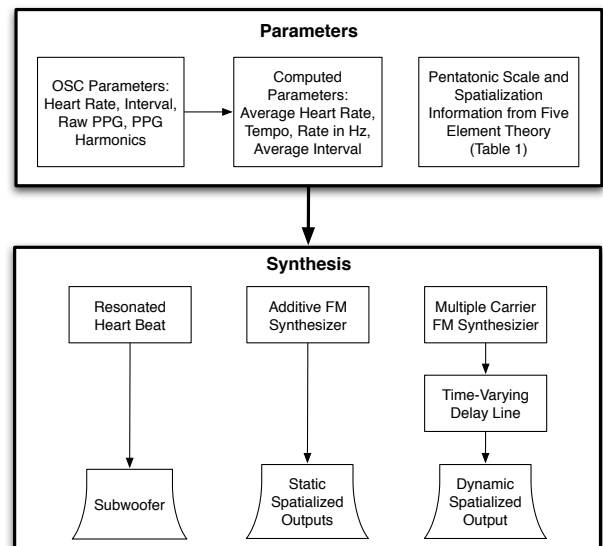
Parameters

OSC Parameters: Heart Rate, Interval, Raw PPG, PPG Harmonics

Computed Parameters: Average Heart Rate, Tempo, Rate in Hz, Average Interval

Pentatonic Scale and Spatialization Information from Five Element Theory (Table 1)

Synthesis

Resonated Heart Beat

Additive FM Synthesizer

Multiple Carrier FM Synthesizier

Time-Varying Delay Line

Subwoofer

Static Spatialized Outputs

Dynamic Spatialized Output